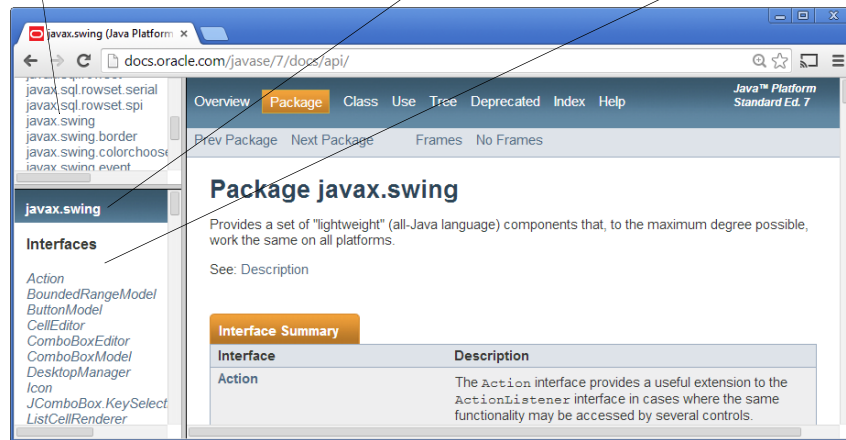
javax.swing (Java Platform ×

docs.oracle.com/javase/7/docs/api/

javax.sql.rowset.serial
javax.sql.rowset.spi
javax.swing
javax.swing.border
javax.swing.colorchoose
javax.swing.event

javax.swing

Interfaces

Action
BoundedRangeModel
ButtonModel
CellEditor
ComboBoxEditor
ComboBoxModel
DesktopManager
Icon
JComboBox.KeySelect
ListCellRenderer

Overview Package Class Use Tree Deprecated Index Help

Java™ Platform Standard Ed. 7

Prev Package Next Package Frames No Frames

Package javax.swing

Provides a set of "lightweight" (all-Java language) components that, to the maximum degree possible, work the same on all platforms.

See: Description

Interface Summary

| Interface | Description |
|---|---|
| Action | The Action interface provides a useful extension to the ActionListener interface in cases where the same functionality may be accessed by several controls. |